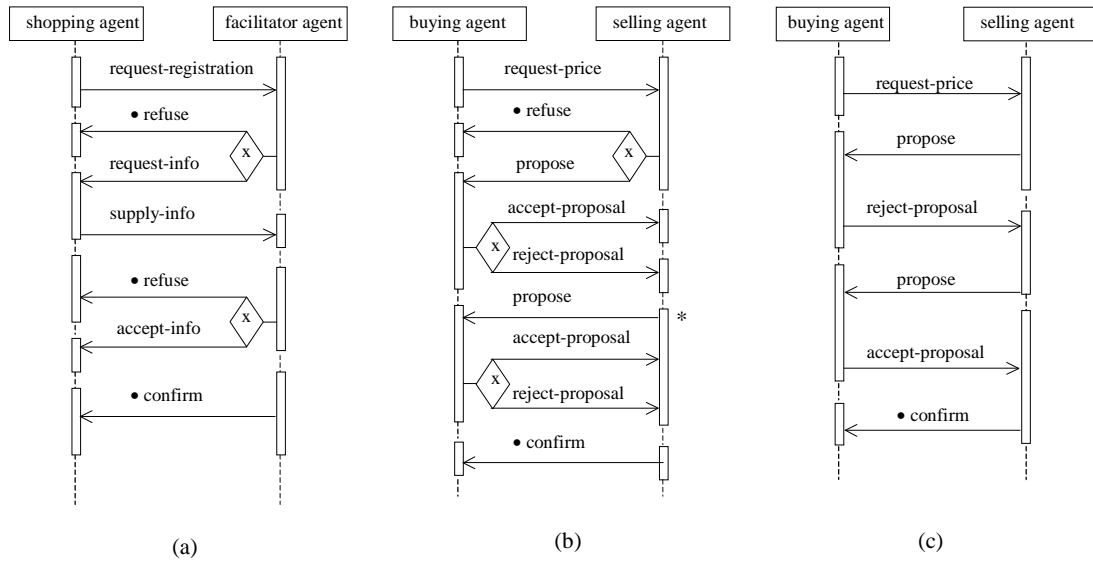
shopping agent
facilitator agent
request-registration
• refuse
x
request-info
supply-info
• refuse
x
accept-info
• confirm
(a)

buying agent
selling agent
request-price
• refuse
x
propose
accept-proposal
x
reject-proposal
propose
*
accept-proposal
x
reject-proposal
• confirm
(b)

buying agent
selling agent
request-price
propose
reject-proposal
propose
accept-proposal
• confirm
(c)